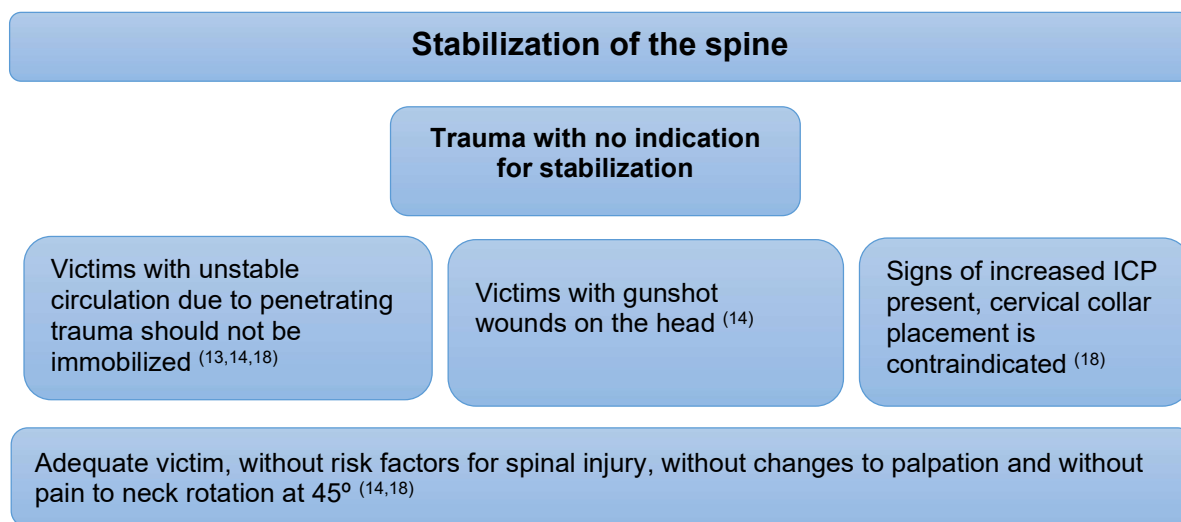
Stabilization of the spine

Trauma with no indication for stabilization

Victims with unstable circulation due to penetrating trauma should not be immobilized $^{(13,14,18)}$

Victims with gunshot wounds on the head $^{(14)}$

Signs of increased ICP present, cervical collar placement is contraindicated $^{(18)}$

Adequate victim, without risk factors for spinal injury, without changes to palpation and without pain to neck rotation at 45º $^{(14,18)}$